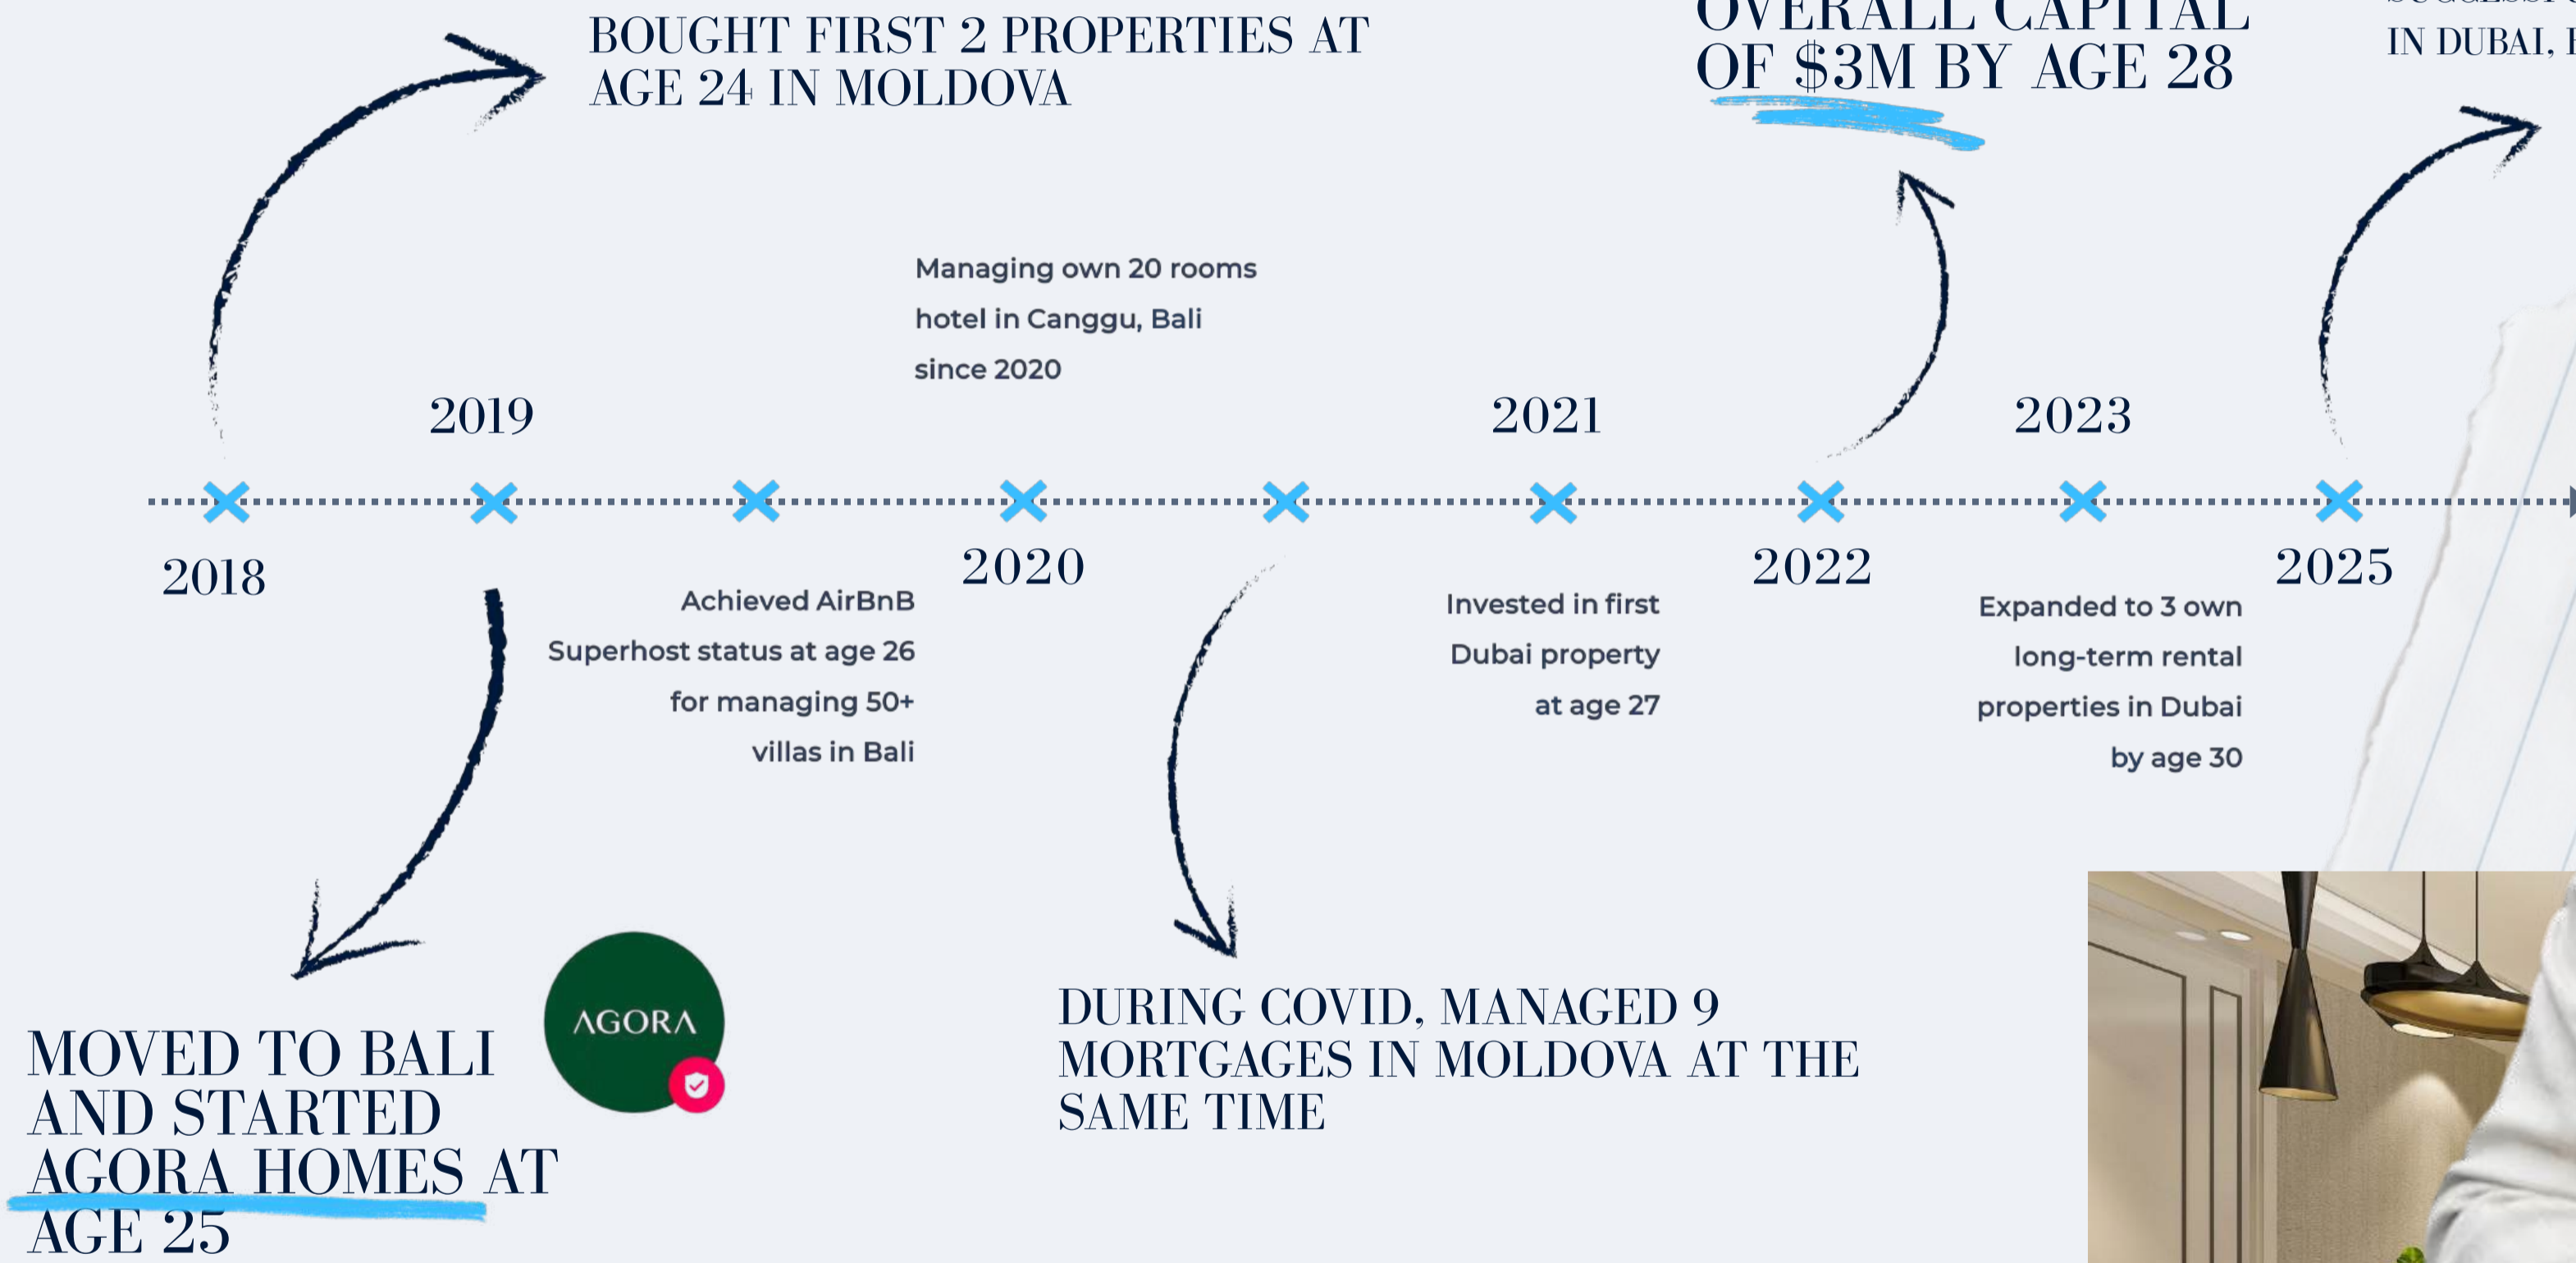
BOUGHT FIRST 2 PROPERTIES AT AGE 24 IN MOLDOVA

OVERALL CAPITAL OF $3M BY AGE 28

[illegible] IN DUBAI, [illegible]

Managing own 20 rooms hotel in Canggu, Bali since 2020

2019

2021

2023

2018

2020

2022

2025

Achieved AirBnB Superhost status at age 26 for managing 50+ villas in Bali

Invested in first Dubai property at age 27

Expanded to 3 own long-term rental properties in Dubai by age 30

AGORA

MOVED TO BALI AND STARTED AGORA HOMES AT AGE 25

DURING COVID, MANAGED 9 MORTGAGES IN MOLDOVA AT THE SAME TIME